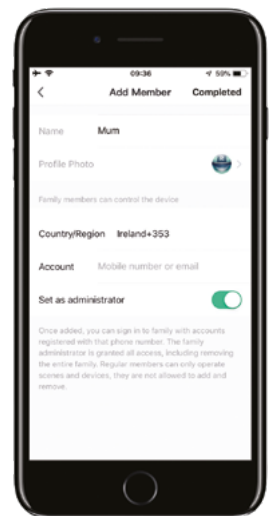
09:36
59%

Add Member
Completed

Name
Mum

Profile Photo

Family members can control the device

Country/Region
Ireland+353

Account
Mobile number or email

Set as administrator

Once added, you can sign in to family with accounts registered with that phone number. The family administrator is granted all access, including removing the entire family. Regular members can only operate scenes and devices, they are not allowed to add and remove.